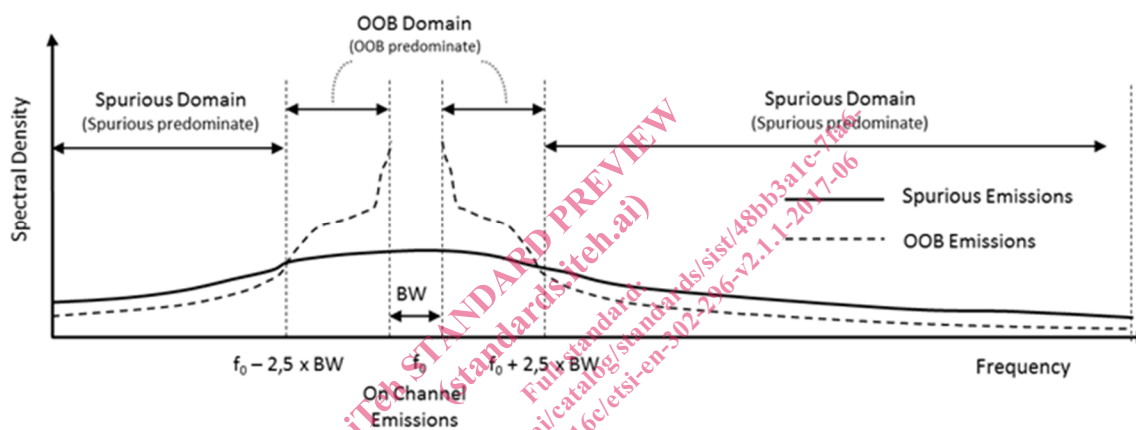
OOB Domain
(OOB predominate)

Spurious Domain
(Spurious predominate)

Spurious Domain
(Spurious predominate)

Spectral Density

Spurious Emissions

OOB Emissions

BW

$f_0 - 2,5 \times BW$

$f_0$

$f_0 + 2,5 \times BW$

Frequency

On Channel
Emissions

iTeh STANDARD PREVIEW
(standards.iteh.ai)

Full standard:
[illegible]ai/catalog/standards/sist/48bb3a1c-7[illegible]
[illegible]6c/etsi-en-302-296-v2.1.1-2017-06